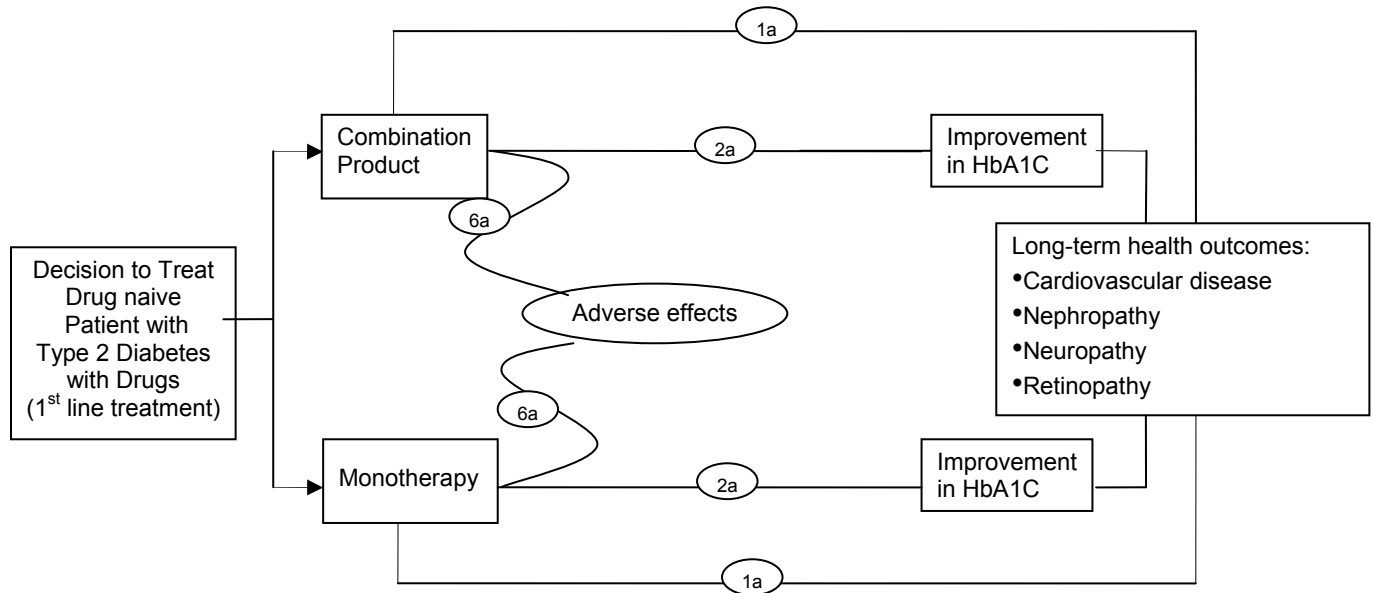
Decision to Treat Drug naive Patient with Type 2 Diabetes with Drugs (1$^{st}$ line treatment)

1a

Combination Product

2a

Improvement in HbA1C

6a

Adverse effects

6a

Long-term health outcomes:
•Cardiovascular disease
•Nephropathy
•Neuropathy
•Retinopathy

Monotherapy

2a

Improvement in HbA1C

1a